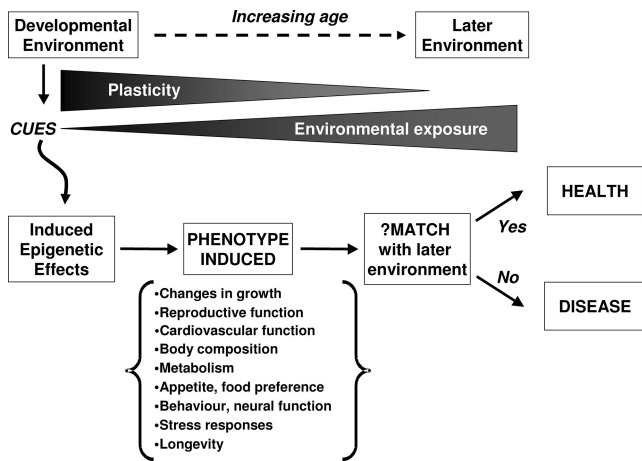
Developmental Environment

Increasing age

Later Environment

Plasticity

CUES

Environmental exposure

Induced Epigenetic Effects

PHENOTYPE INDUCED

?MATCH with later environment

Yes

No

HEALTH

DISEASE

•Changes in growth
•Reproductive function
•Cardiovascular function
•Body composition
•Metabolism
•Appetite, food preference
•Behaviour, neural function
•Stress responses
•Longevity